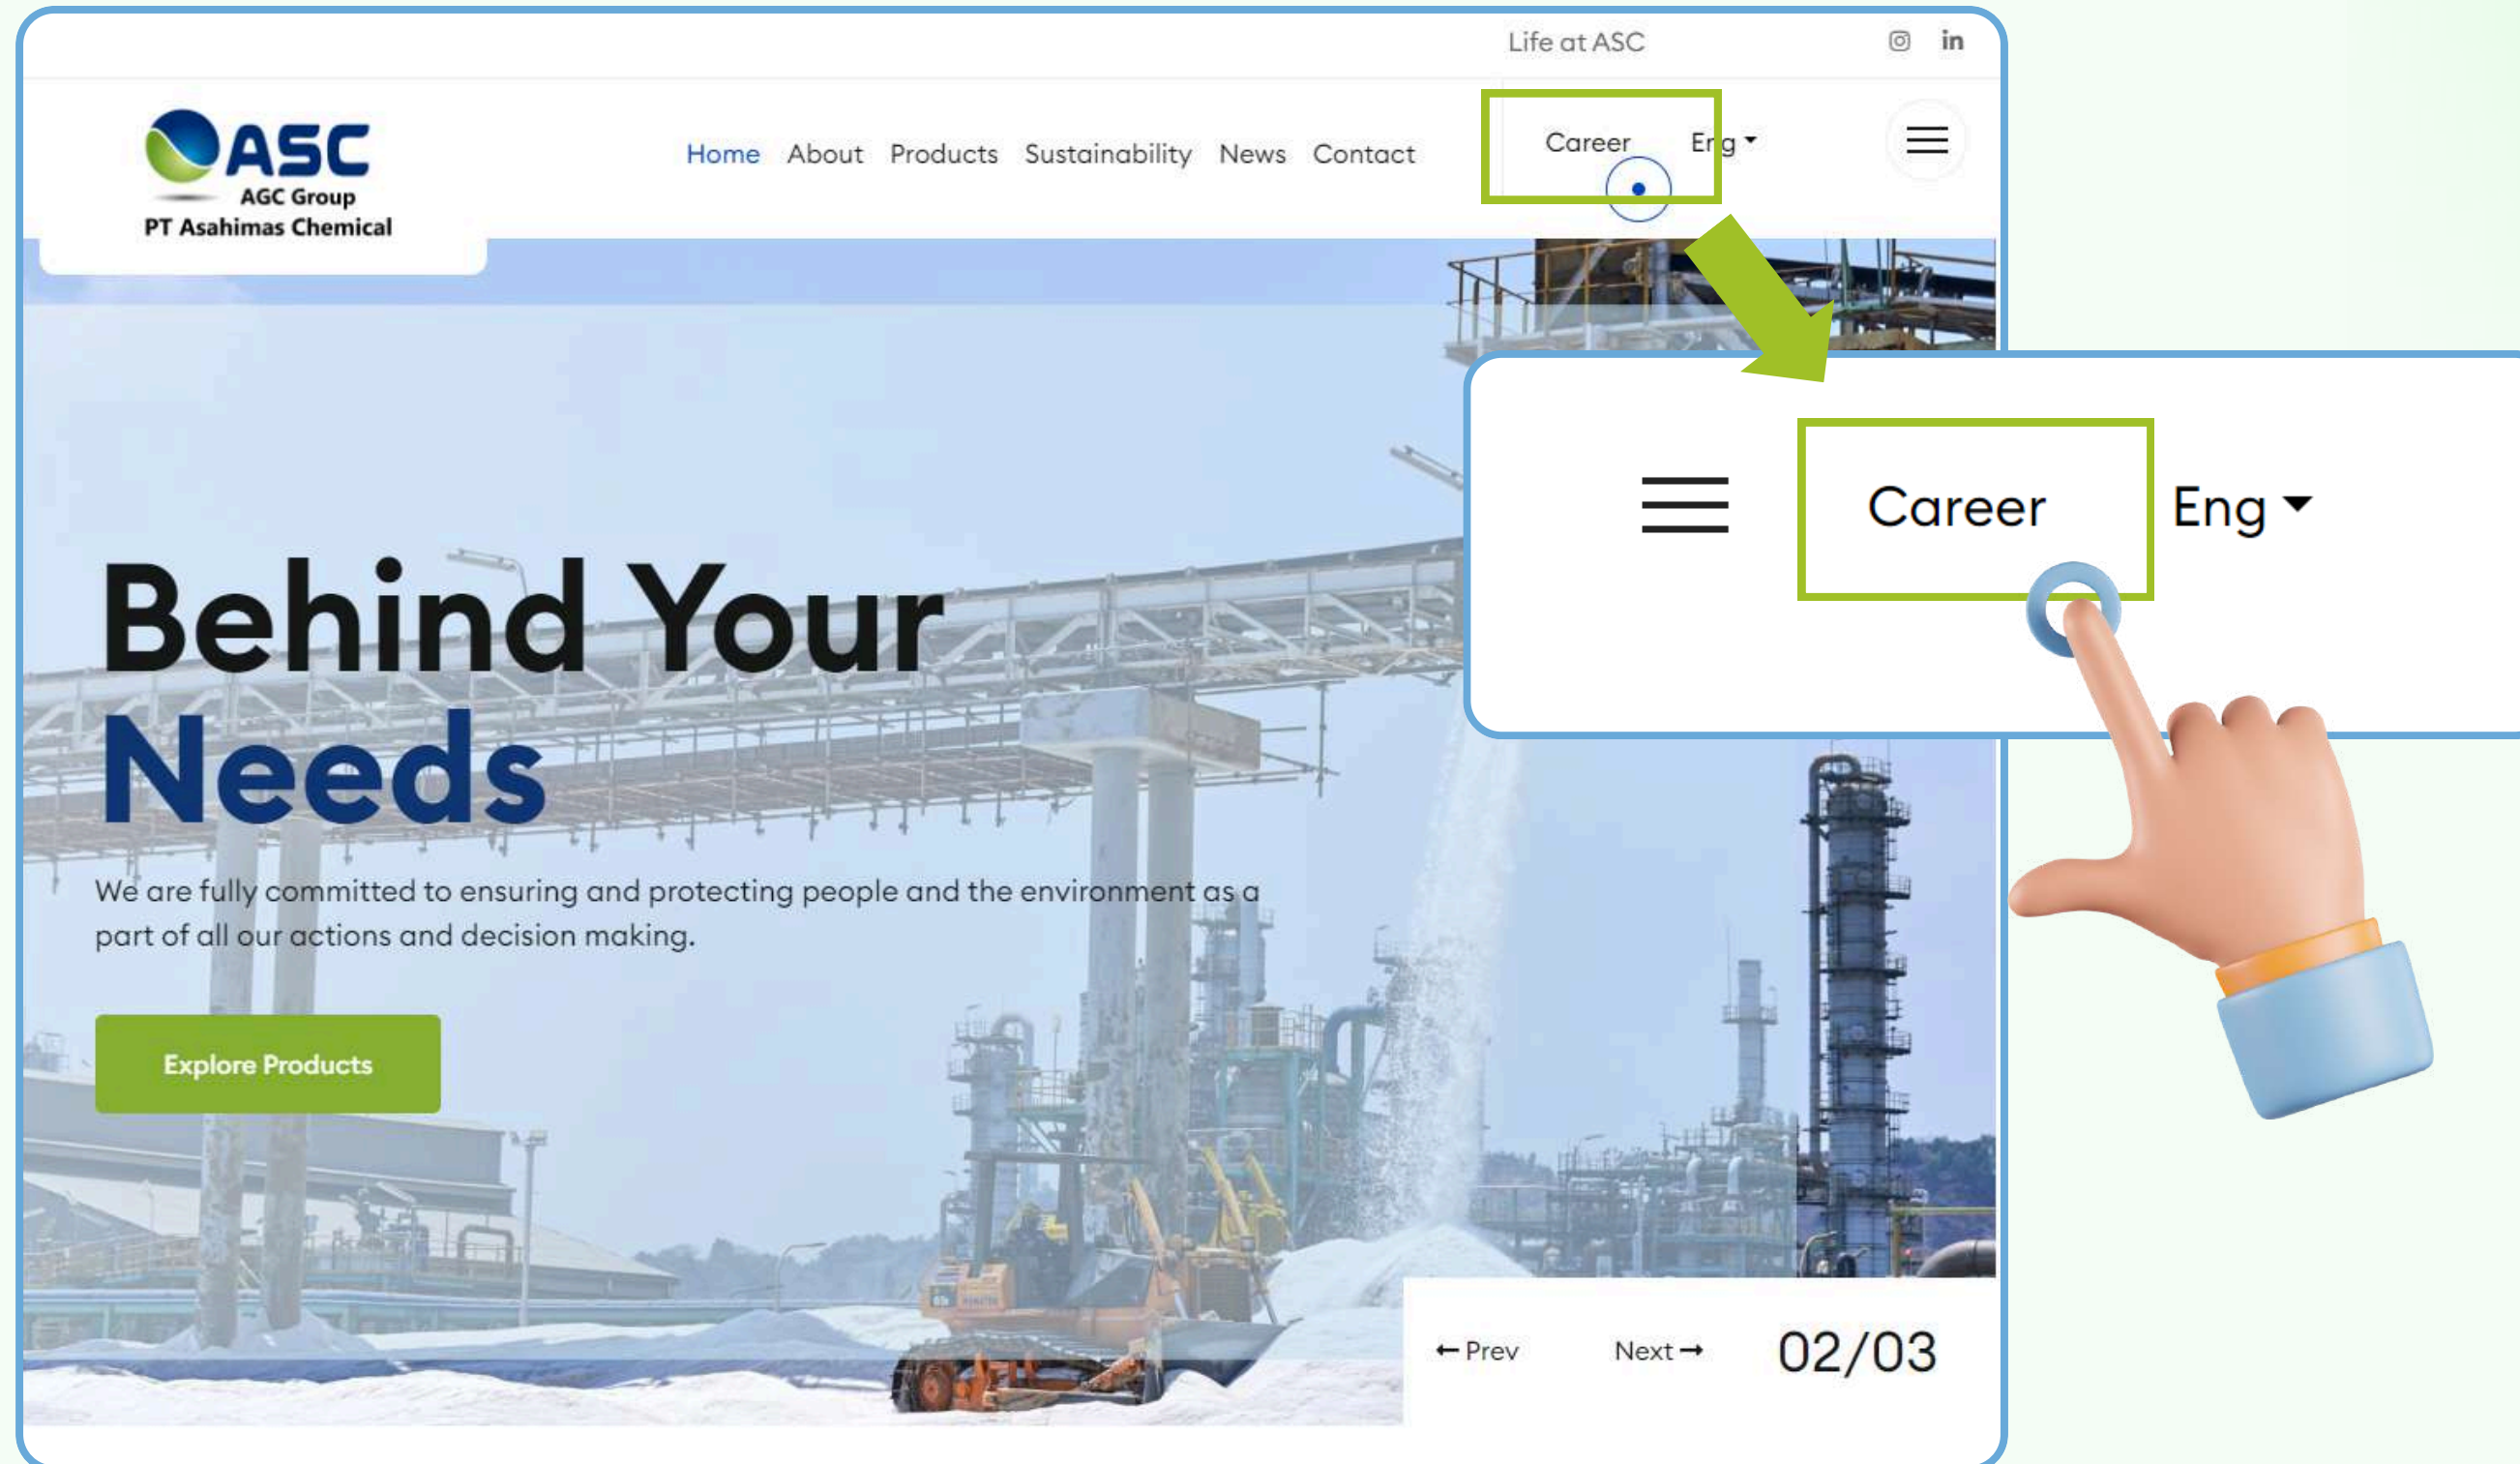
Life at ASC

ASC
AGC Group
PT Asahimas Chemical

Home About Products Sustainability News Contact

Career Eng

Career Eng

Behind Your Needs

We are fully committed to ensuring and protecting people and the environment as a part of all our actions and decision making.

Explore Products

← Prev Next → 02/03